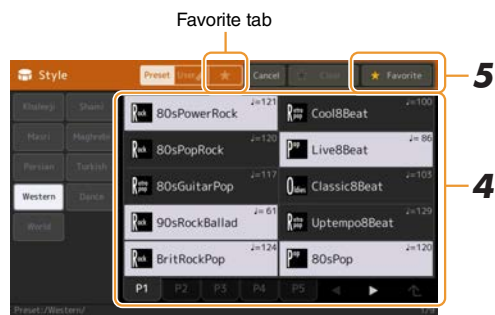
Favorite tab

Style

Preset User ★ Cancel Clear ★ Favorite

5

Khaleeji Shami
Masri Maghreb
Persian Turkish
Western Dance
World

Rock 80sPowerRock ♩=121
Rock 80sPopRock ♩=120
Rock 80sGuitarPop ♩=117
Rock 90sRockBallad ♩=61
Rock BritRockPop ♩=124

Pop Cool8Beat ♩=100
Pop Live8Beat ♩=86
Oldies Classic8Beat ♩=103
Pop Uptempo8Beat ♩=129
Pop 80sPop ♩=120

4

P1 P2 P3 P4 P5

Preset:/Western/

1/9